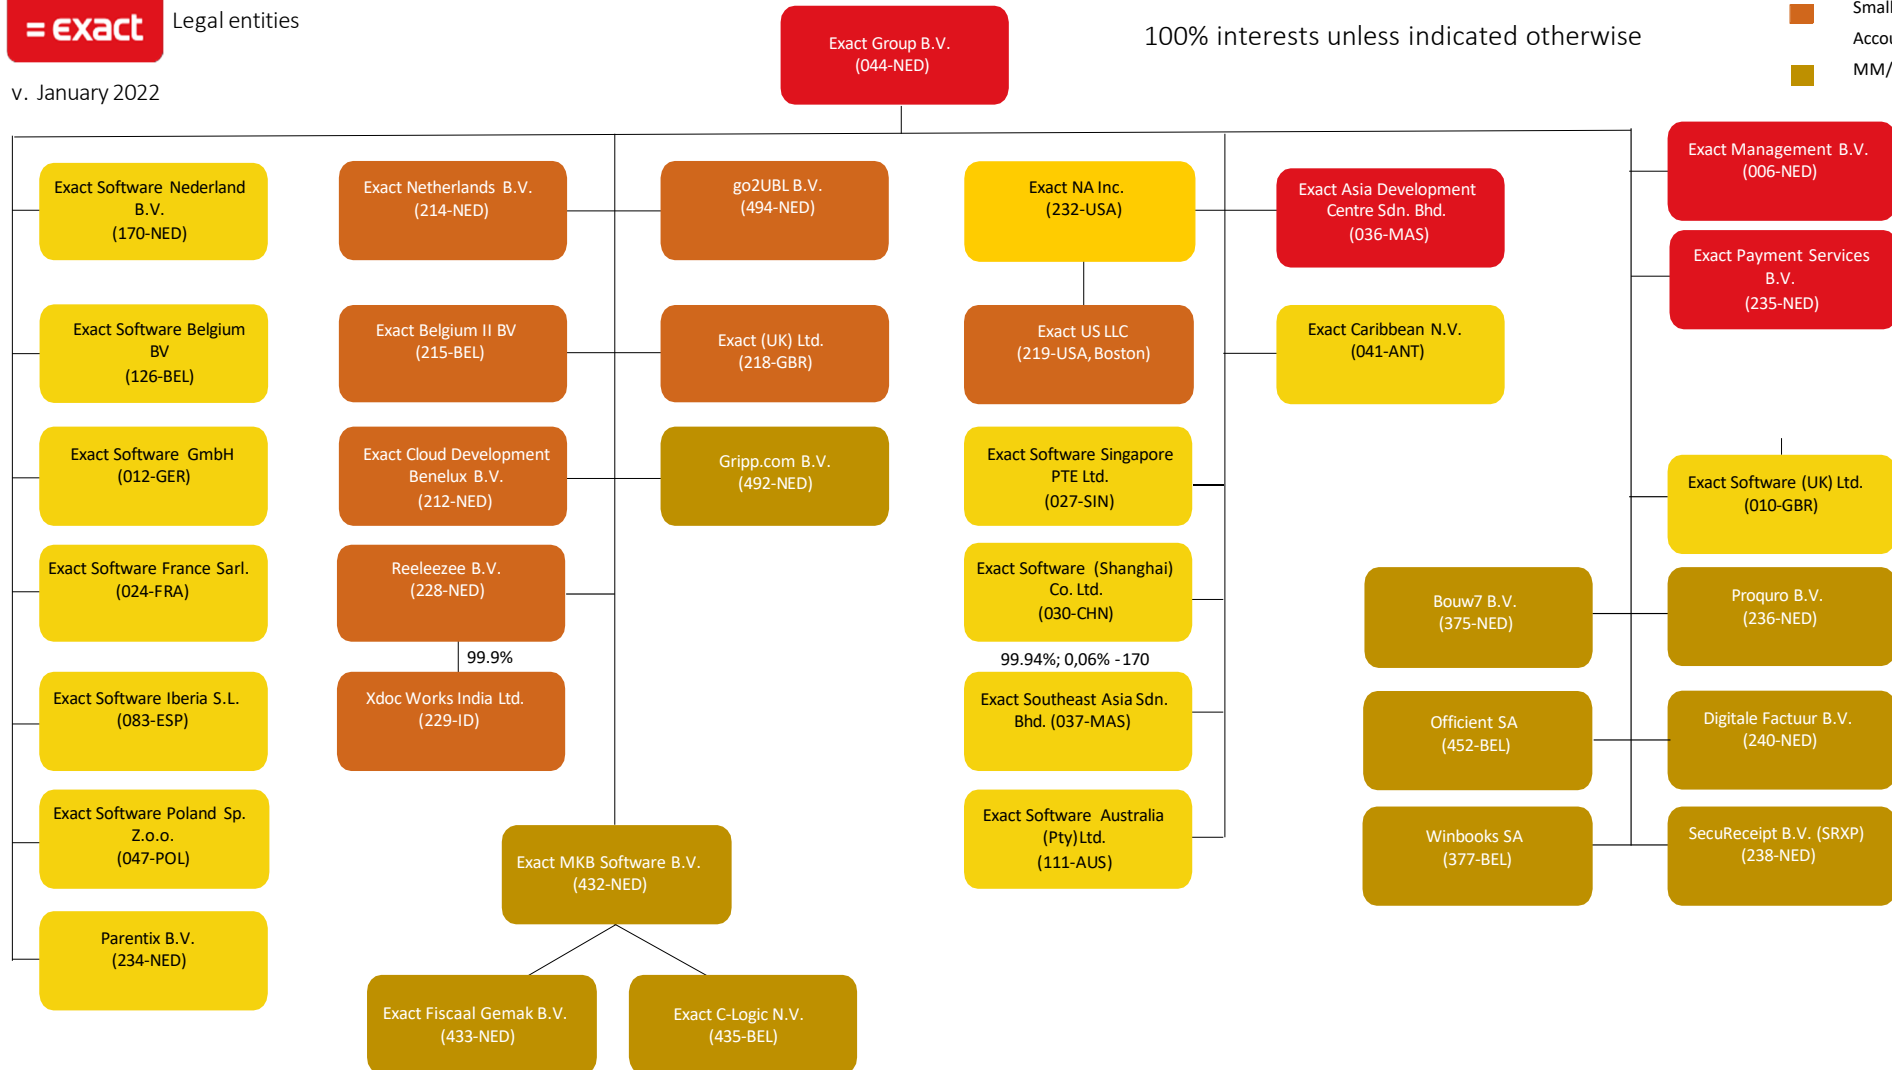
=exact Legal entities

v. January 2022

Exact Group B.V. (044-NED)

100% interests unless indicated otherwise

Small

Accou

MM/

Exact Software Nederland B.V. (170-NED)

Exact Netherlands B.V. (214-NED)

go2UBL B.V. (494-NED)

Exact NA Inc. (232-USA)

Exact Asia Development Centre Sdn. Bhd. (036-MAS)

Exact Management B.V. (006-NED)

Exact Payment Services B.V. (235-NED)

Exact Software Belgium BV (126-BEL)

Exact Belgium II BV (215-BEL)

Exact (UK) Ltd. (218-GBR)

Exact US LLC (219-USA, Boston)

Exact Caribbean N.V. (041-ANT)

Exact Software GmbH (012-GER)

Exact Cloud Development Benelux B.V. (212-NED)

Gripp.com B.V. (492-NED)

Exact Software Singapore PTE Ltd. (027-SIN)

Exact Software (UK) Ltd. (010-GBR)

Exact Software France Sarl. (024-FRA)

Reeleezee B.V. (228-NED)

Exact Software (Shanghai) Co. Ltd. (030-CHN)

Bouw7 B.V. (375-NED)

Proquro B.V. (236-NED)

99.9%

99.94%; 0,06% -170

Exact Software Iberia S.L. (083-ESP)

Xdoc Works India Ltd. (229-ID)

Exact Southeast Asia Sdn. Bhd. (037-MAS)

Officient SA (452-BEL)

Digitale Factuur B.V. (240-NED)

Exact Software Poland Sp. Z.o.o. (047-POL)

Exact MKB Software B.V. (432-NED)

Exact Software Australia (Pty)Ltd. (111-AUS)

Winbooks SA (377-BEL)

SecuReceipt B.V. (SRXP) (238-NED)

Parentix B.V. (234-NED)

Exact Fiscaal Gemak B.V. (433-NED)

Exact C-Logic N.V. (435-BEL)